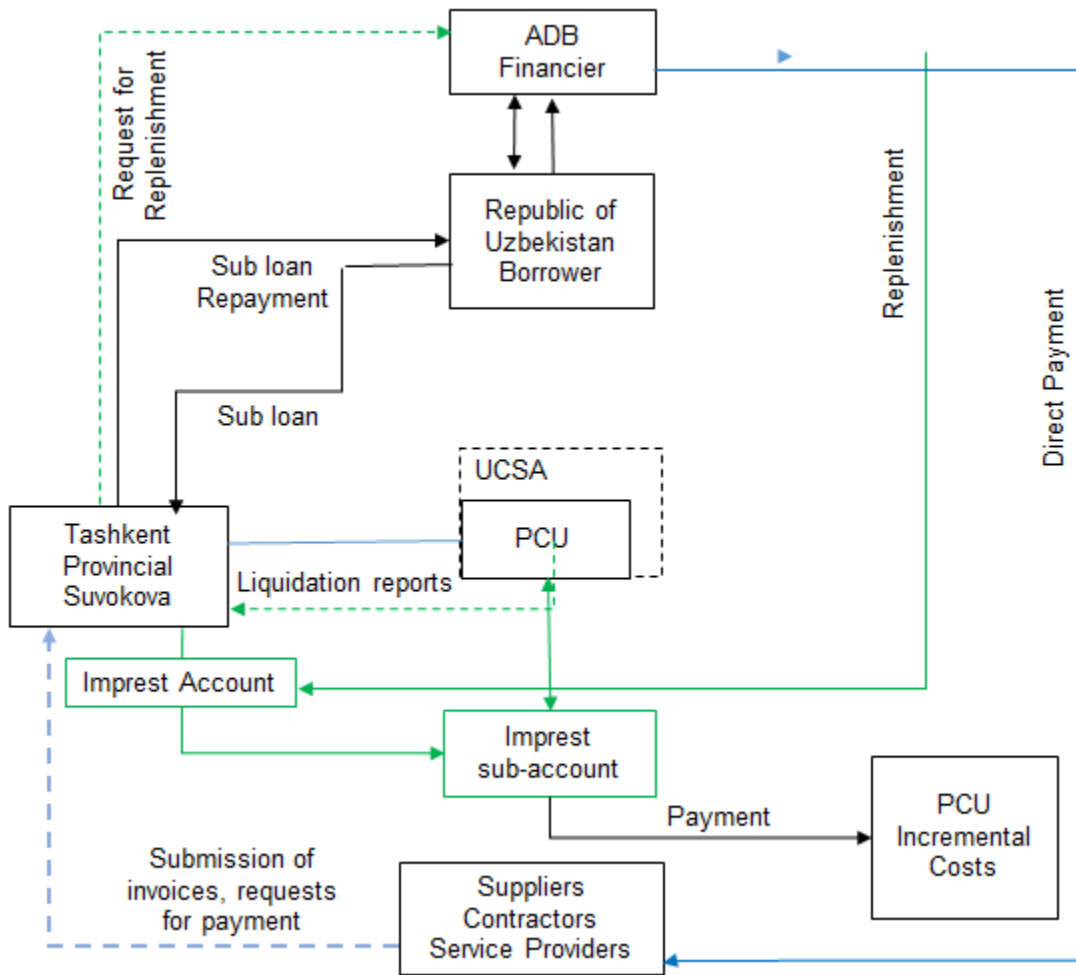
ADB
Financier

Request for Replenishment

Republic of Uzbekistan Borrower

Sub loan Repayment

Sub loan

Replenishment

Direct Payment

UCSA

PCU

Tashkent Provincial Suvokova

Liquidation reports

Imprest Account

Imprest sub-account

Payment

PCU Incremental Costs

Submission of invoices, requests for payment

Suppliers Contractors Service Providers